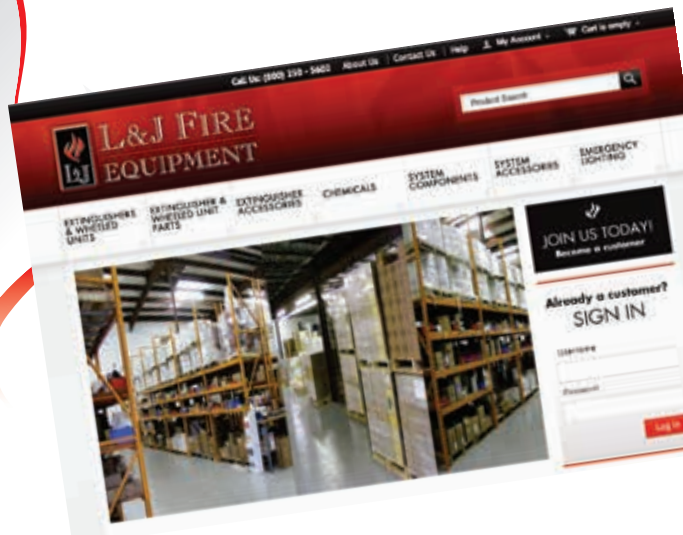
Call Us: (800) 258 - 5602 | About Us | Contact Us | Help | My Account | Cart is empty

Product Search

L&J FIRE EQUIPMENT

EXTINGUISHERS & WHEELED UNITS
EXTINGUISHER & WHEELED UNIT PARTS
EXTINGUISHER ACCESSORIES
CHEMICALS
SYSTEM COMPONENTS
SYSTEM ACCESSORIES
EMERGENCY LIGHTING

JOIN US TODAY!
Become a customer

Already a customer?
SIGN IN

Username
Password

Log in